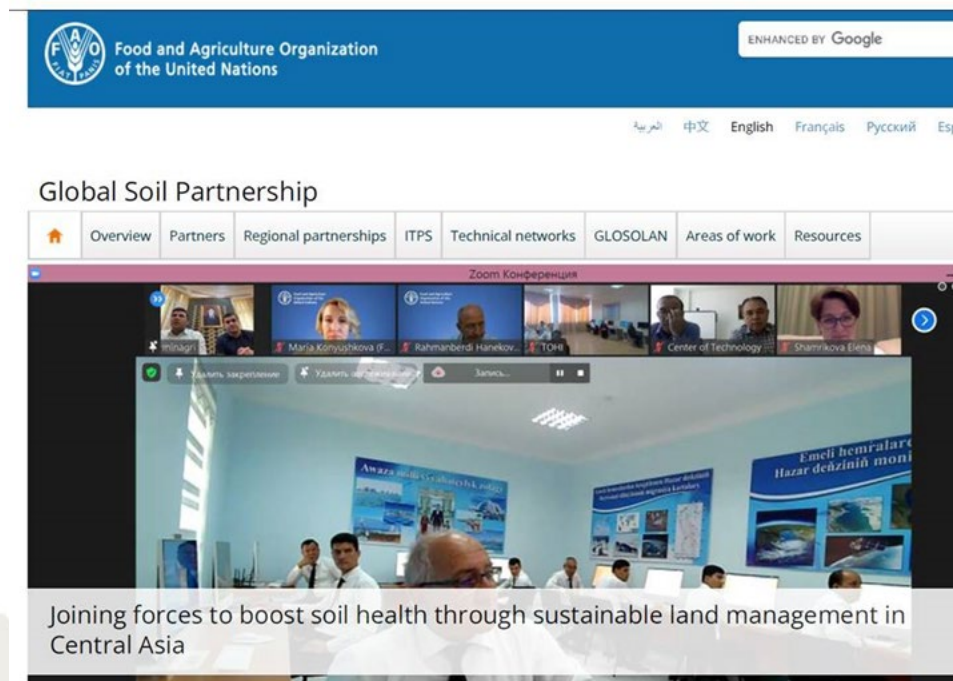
Food and Agriculture Organization of the United Nations

FIAT PANIS

ENHANCED BY Google

العربية 中文 English Français Русский Es

Global Soil Partnership

Overview | Partners | Regional partnerships | ITPS | Technical networks | GLOSOLAN | Areas of work | Resources

Zoom Конференция

Maria Konyushkova (F... Rahmanberdi Hanekov... TOHI Center of Technology Shamrikova Elena

Удалить закрепление | Удалить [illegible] | Запись...

Awaza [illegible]

Emeli hemralar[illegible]
Hazar deňziniň moni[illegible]

Joining forces to boost soil health through sustainable land management in Central Asia